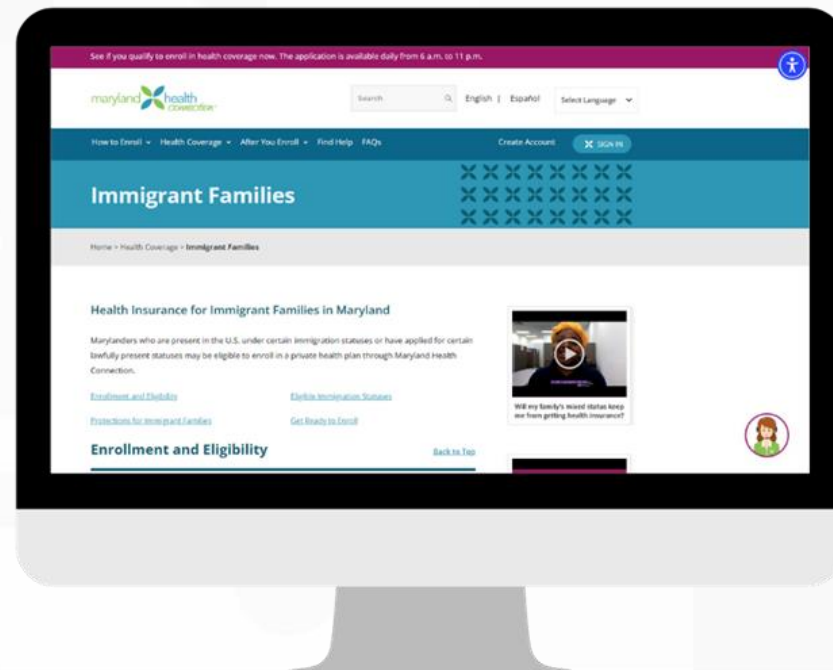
See if you qualify to enroll in health coverage now. The application is available daily from 6 a.m. to 11 p.m.

maryland health connection

Search

English | Español

Select Language

How to Enroll ∨ Health Coverage ∨ After You Enroll ∨ Find Help FAQs

Create Account

SIGN IN

Immigrant Families

Home > Health Coverage > Immigrant Families

Health Insurance for Immigrant Families in Maryland

Marylanders who are present in the U.S. under certain immigration statuses or have applied for certain lawfully present statuses may be eligible to enroll in a private health plan through Maryland Health Connection.

Enrollment and Eligibility

Eligible Immigration Statuses

Protections for Immigrant Families

Get Ready to Enroll

Will my family's mixed status keep me from getting health insurance?

Enrollment and Eligibility

Back to Top